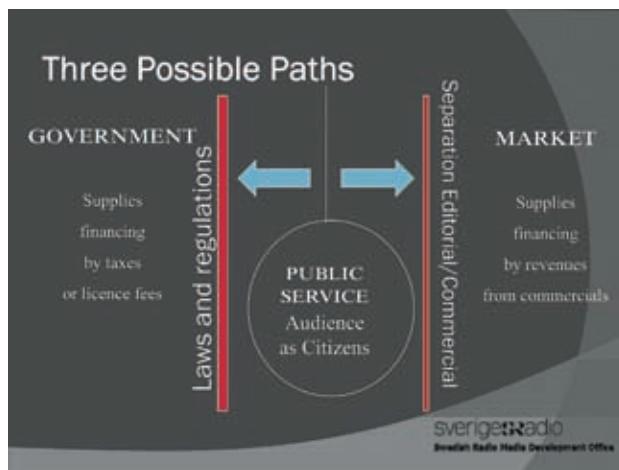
Three Possible Paths

GOVERNMENT

Supplies financing by taxes or licence fees

Laws and regulations

PUBLIC SERVICE
Audience as Citizens

Separation Editorial/Commercial

MARKET

Supplies financing by revenues from commercials

sverigesradio
Swedish Radio Media Development Office